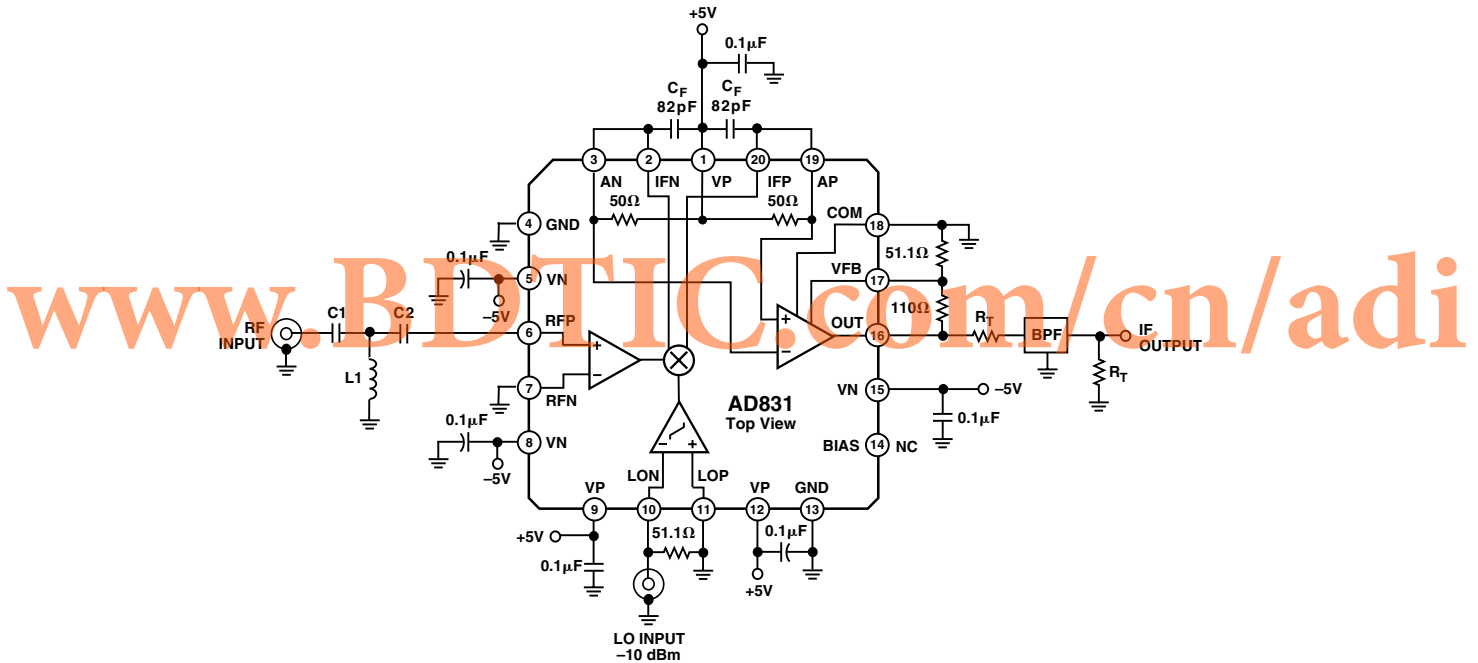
+5V
0.1µF
$C_F$
82pF
$C_F$
82pF
3
2
1
20
19
AN
IFN
VP
IFP
AP
50Ω
50Ω
COM
4
GND
18
51.1Ω
0.1µF
5
VN
17
VFB
–5V
110Ω
www.BDTIC.com/cn/adi
RF INPUT
C1
C2
6
RFP
+
–
+
–
OUT
16
$R_T$
BPF
IF OUTPUT
L1
7
RFN
$R_T$
AD831
Top View
15
VN
–5V
0.1µF
0.1µF
8
VN
–
+
BIAS
14
NC
–5V
LON
LOP
VP
9
10
11
VP
12
GND
13
+5V
51.1Ω
0.1µF
0.1µF
+5V
LO INPUT
–10 dBm